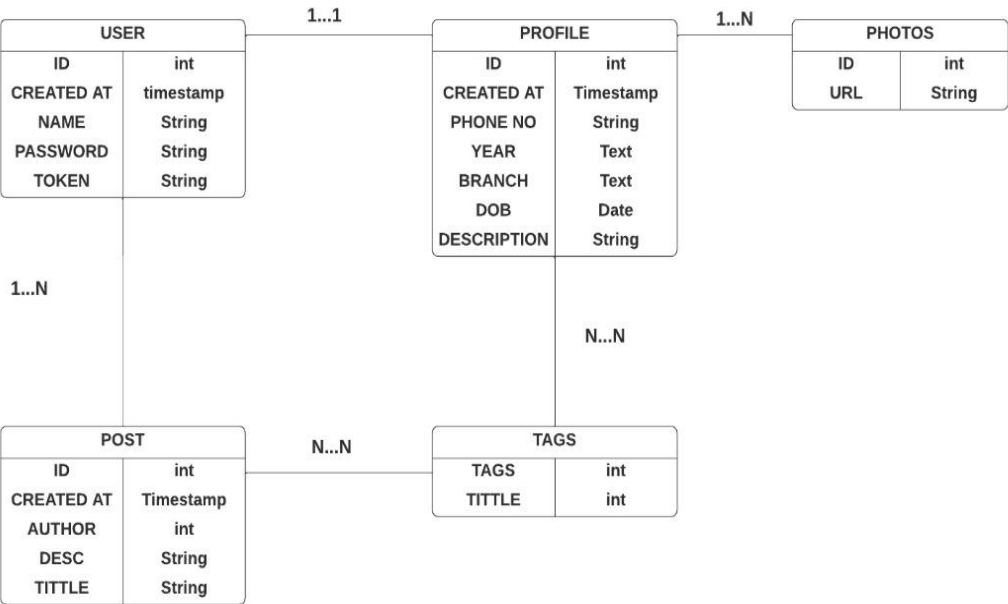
USER

| ID | int |
|---|---|
| CREATED AT | timestamp |
| NAME | String |
| PASSWORD | String |
| TOKEN | String |

1...1

PROFILE

| ID | int |
|---|---|
| CREATED AT | Timestamp |
| PHONE NO | String |
| YEAR | Text |
| BRANCH | Text |
| DOB | Date |
| DESCRIPTION | String |

1...N

PHOTOS

| ID | int |
|---|---|
| URL | String |

1...N

N...N

POST

| ID | int |
|---|---|
| CREATED AT | Timestamp |
| AUTHOR | int |
| DESC | String |
| TITTLE | String |

N...N

TAGS

| TAGS | int |
|---|---|
| TITTLE | int |